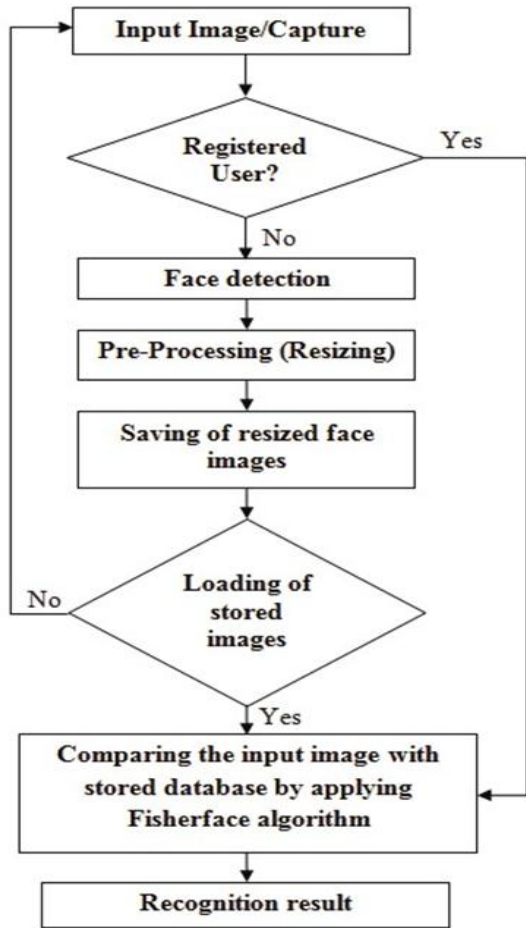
Input Image/Capture

Registered User?

Yes

No

Face detection

Pre-Processing (Resizing)

Saving of resized face images

No

Loading of stored images

Yes

Comparing the input image with stored database by applying Fisherface algorithm

Recognition result